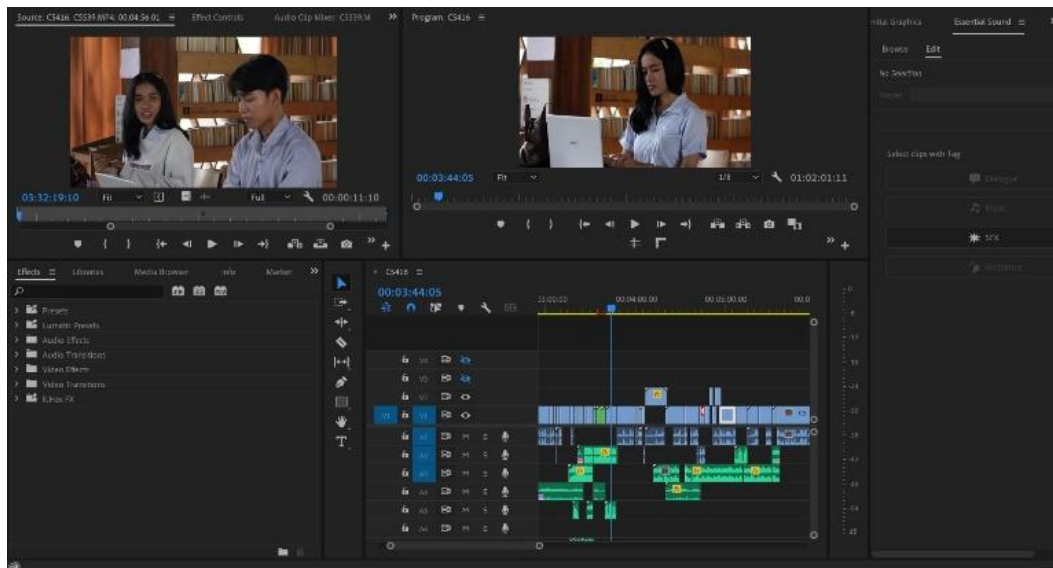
Source: C5416: C5539.MP4: 00:04:36:01 ≡ Effect Controls Audio Clip Mixer: C5539.M »

03:32:19:10 Fit Full 00:00:11:10

Program: C5416 ≡

00:03:44:05 Fit 1/8 01:02:01:11

Effects ≡ Libraries Media Browser Info Markers »

Presets
Lumetri Presets
Audio Effects
Audio Transitions
Video Effects
Video Transitions
Hex FX

C5416 ≡

00:03:44:05

00:00:00 00:04:00:00 00:05:00:00

V3
V2
V1
V1
A1
A2
A3
A4
A5
A6

Essential Sound ≡

Browse Edit

No Selection

Preset

Select clips with Tag

Dialogue

Music

SFX

Ambience